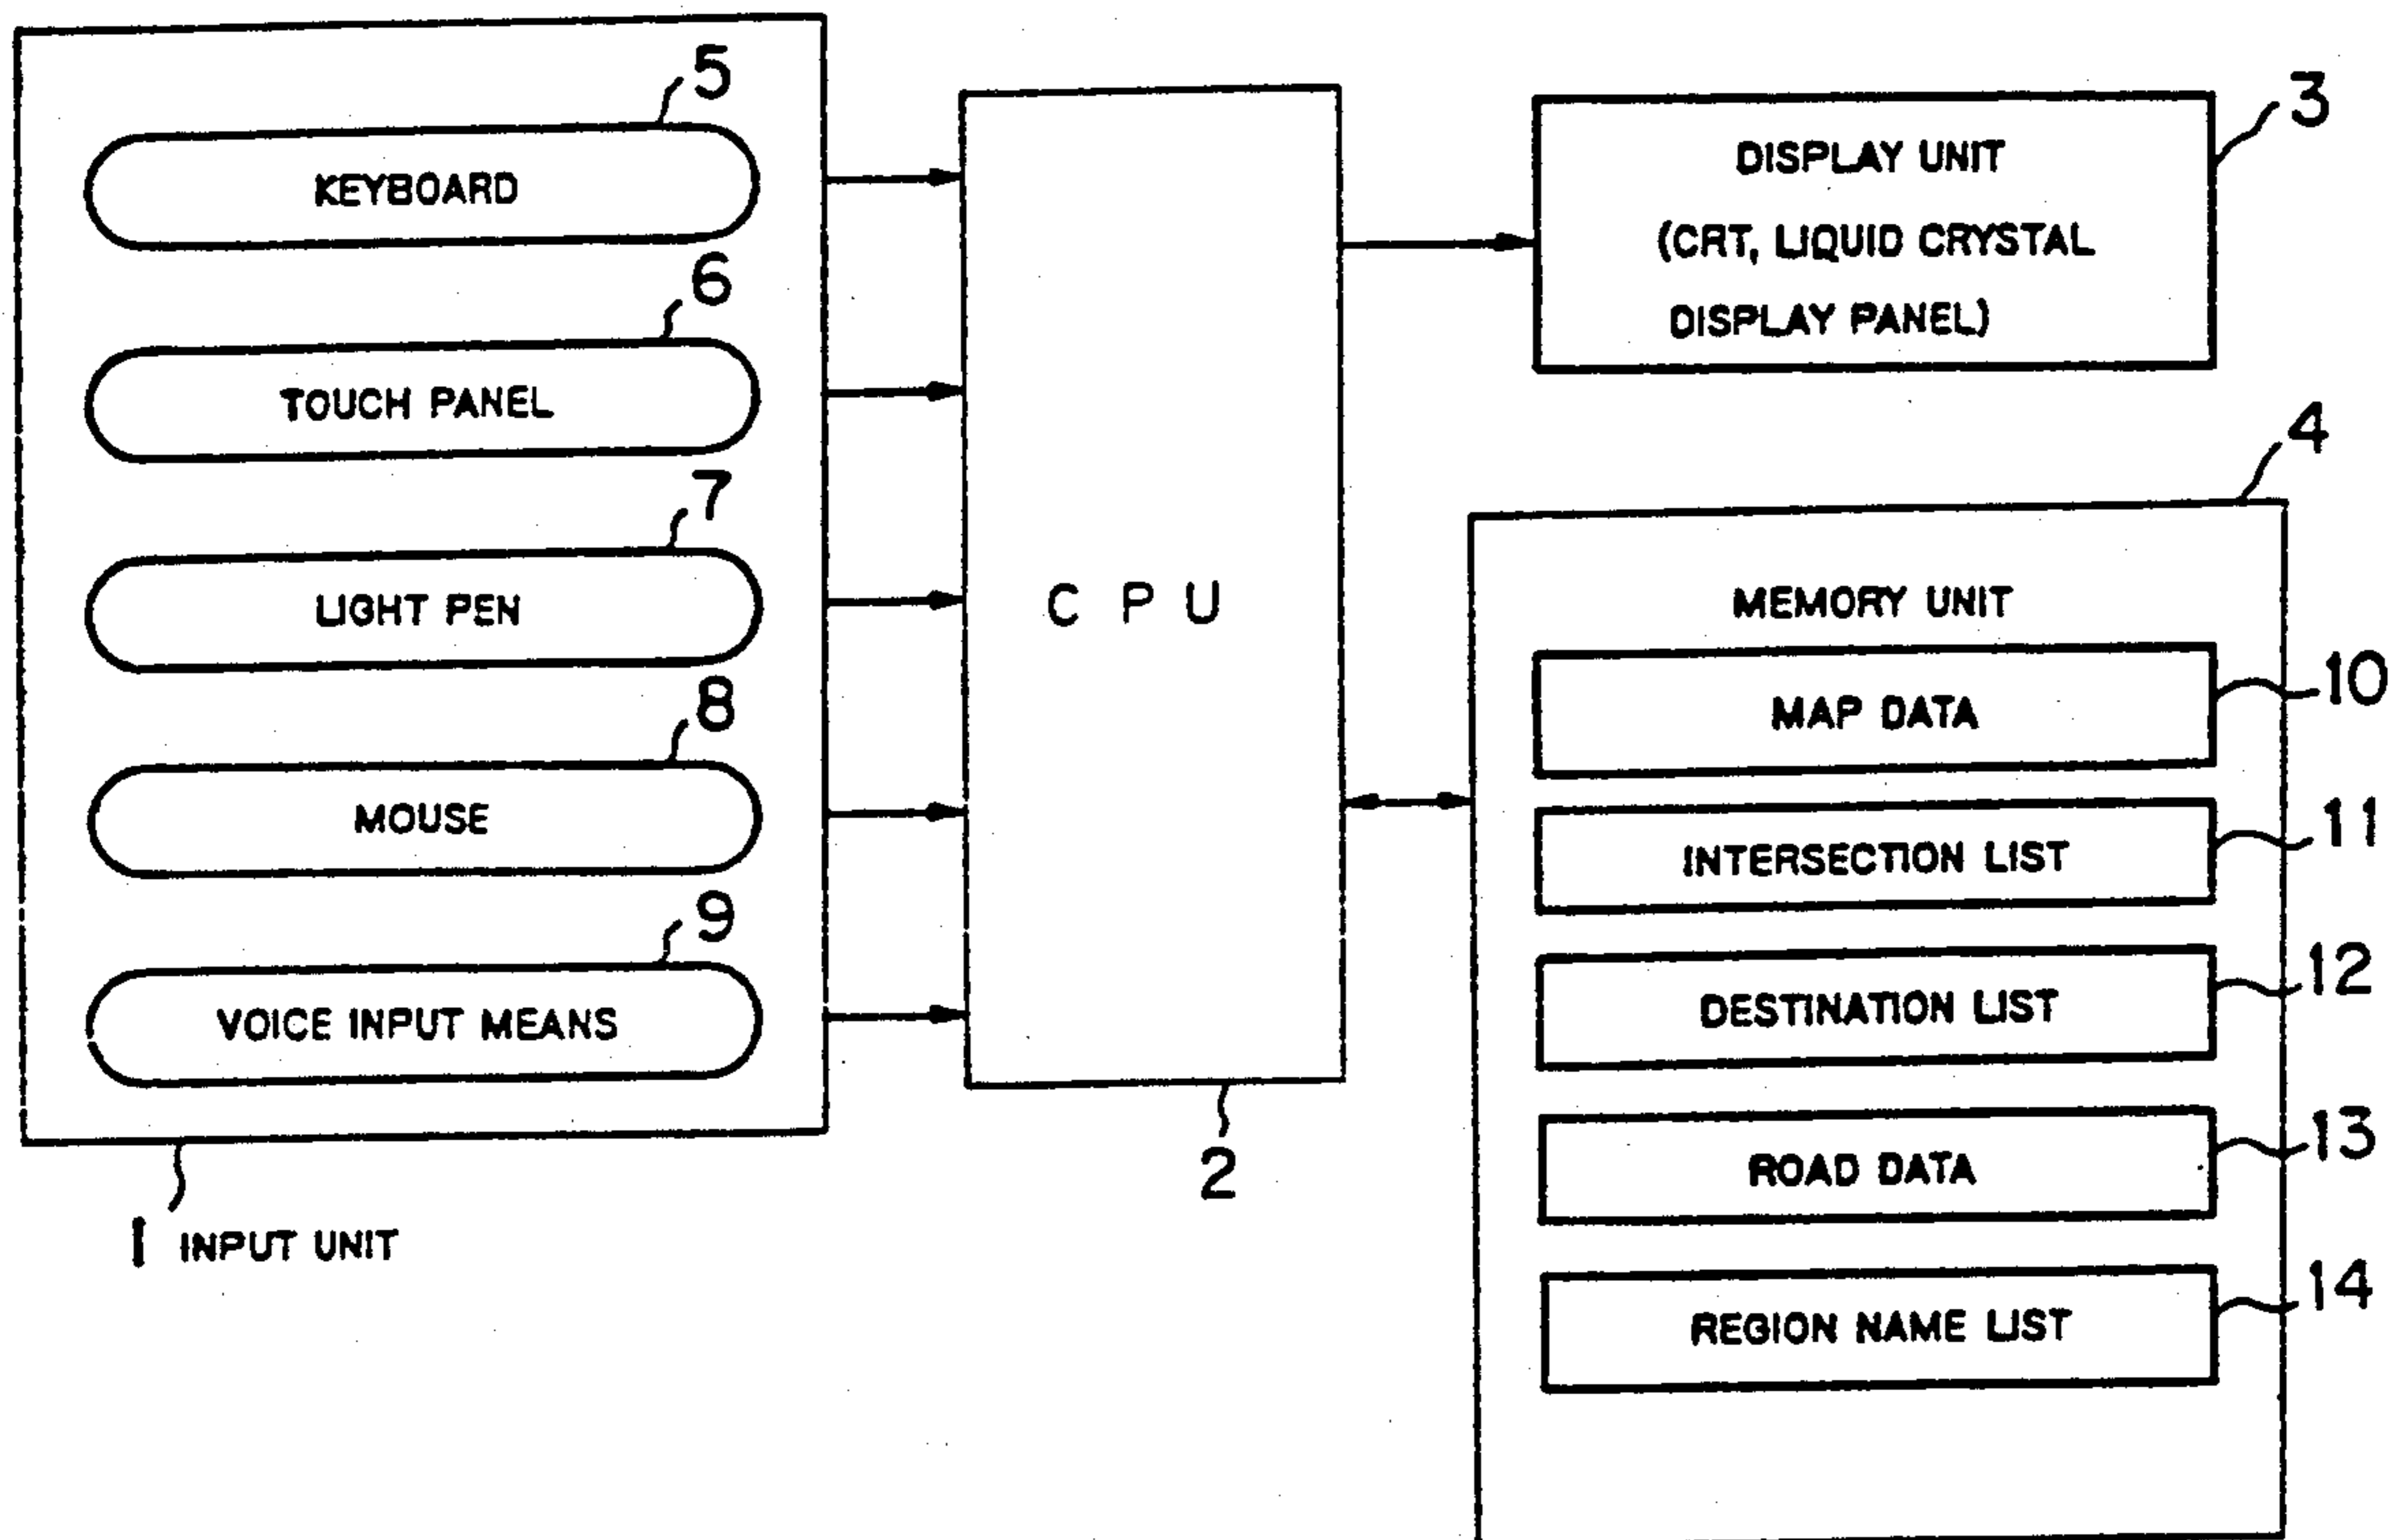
5
KEYBOARD
6
TOUCH PANEL
7
LIGHT PEN
8
MOUSE
9
VOICE INPUT MEANS
1 INPUT UNIT

CPU
2

DISPLAY UNIT
(CRT, LIQUID CRYSTAL
DISPLAY PANEL)
3

4
MEMORY UNIT
MAP DATA
10
INTERSECTION LIST
11
DESTINATION LIST
12
ROAD DATA
13
REGION NAME LIST
14